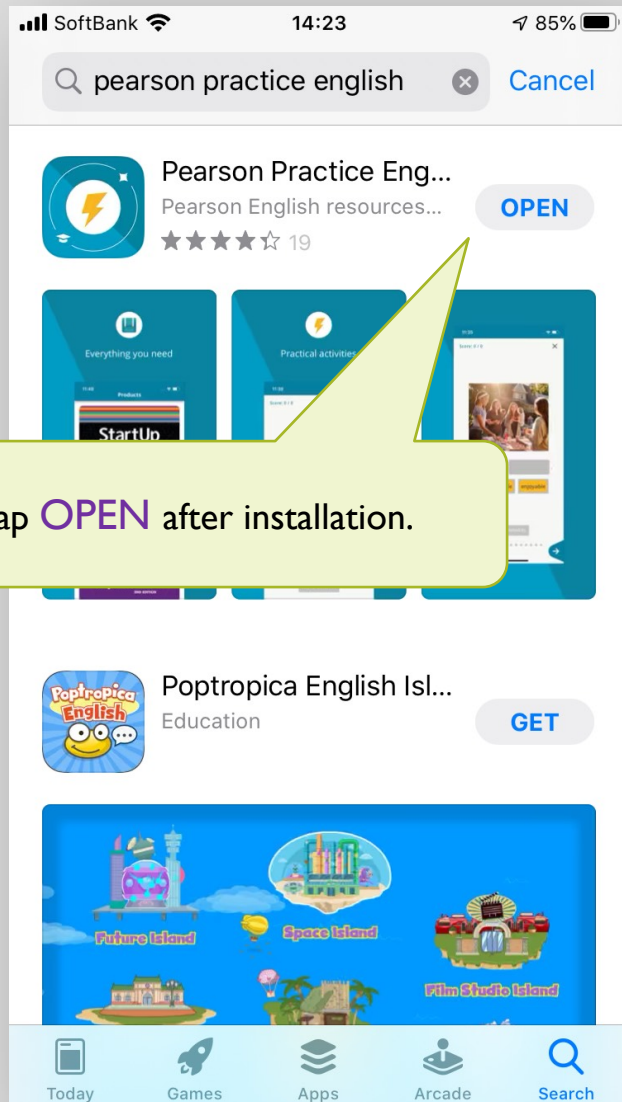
SoftBank 14:23 85%

pearson practice english Cancel

Pearson Practice Eng...
Pearson English resources...
★★★★☆ 19
OPEN

Everything you need
Products
StartUp

Practical activities

ap OPEN after installation.

Poptropica English Isl...
Education
GET

Poptropica English

Future Island
Space Island
Film Studio Island

Today Games Apps Arcade Search